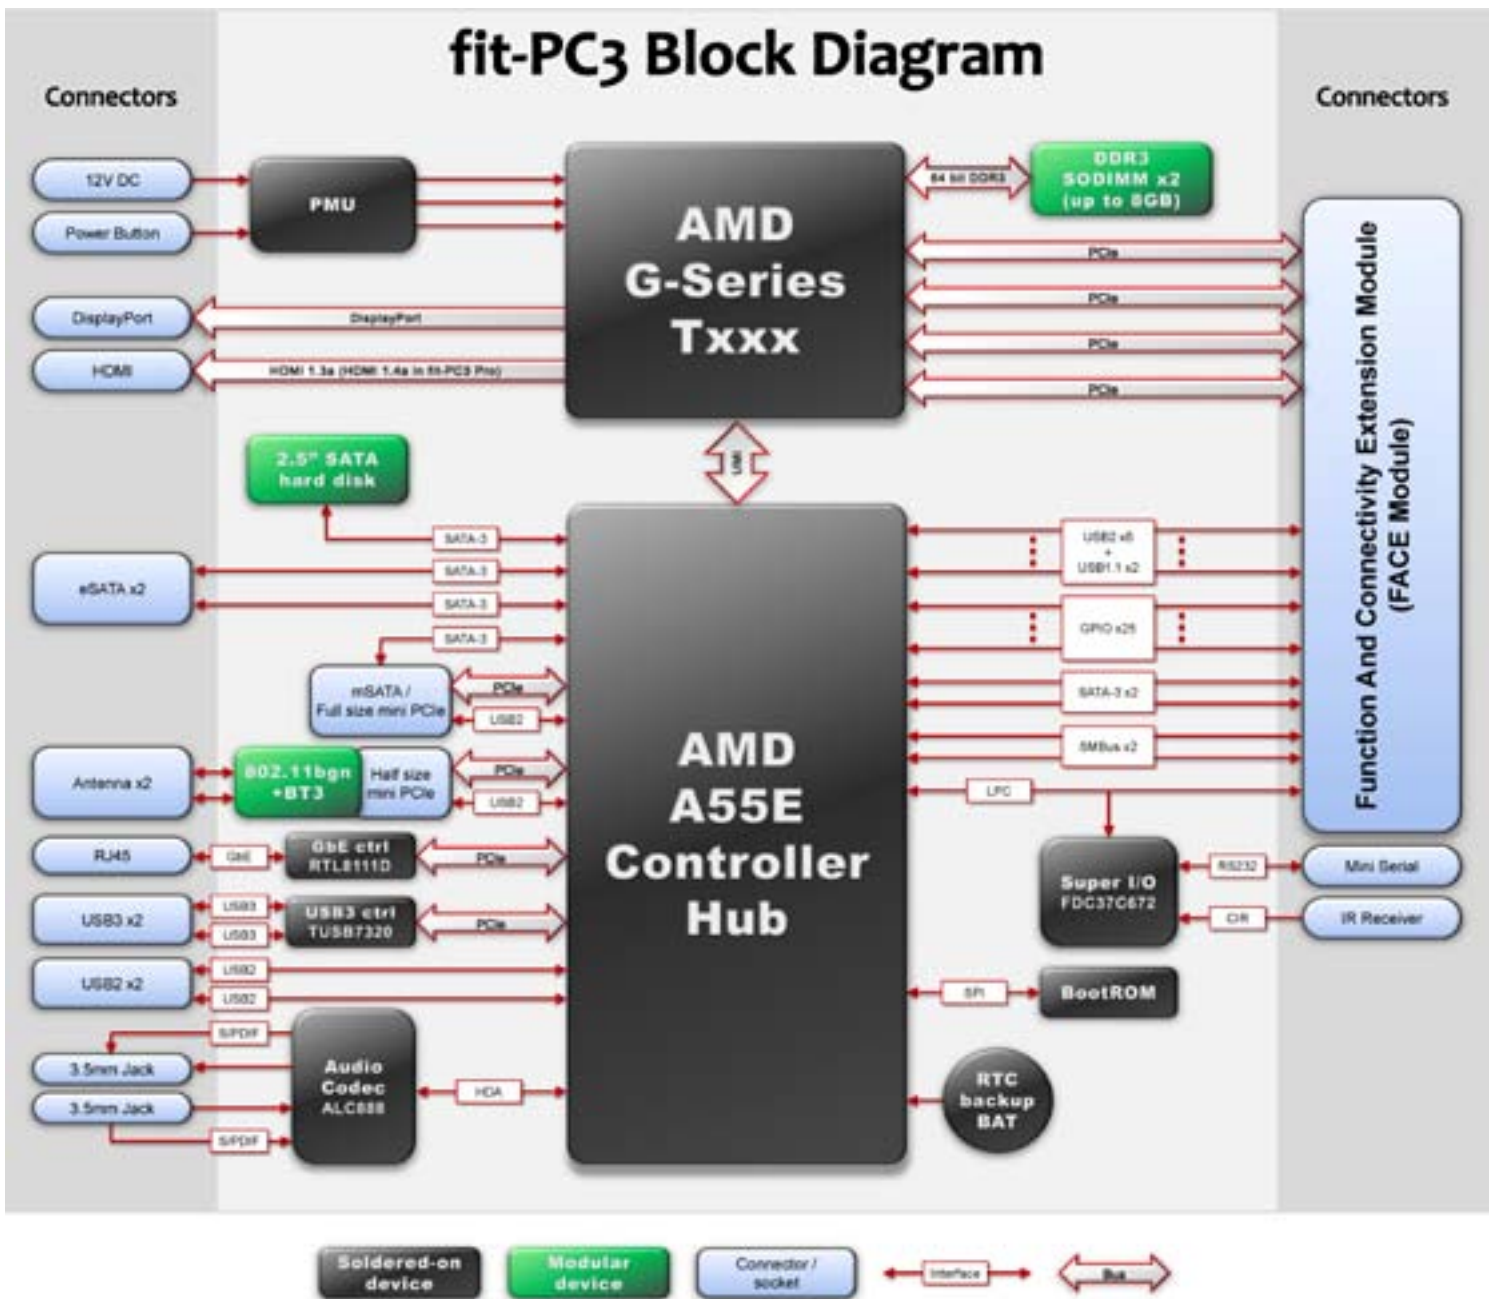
fit-PC3 Block Diagram

Connectors

Connectors

12V DC

Power Button

PMU

AMD G-Series Txxx

64 bit DDR3

DDR3 SODIMM x2 (up to 8GB)

PCIe

PCIe

PCIe

PCIe

DisplayPort

DisplayPort

HDMI

HDMI 1.3a (HDMI 1.4a in fit-PC3 Pro)

UMI

2.5" SATA hard disk

SATA-3

SATA-3

SATA-3

SATA-3

eSATA x2

mSATA / Full size mini PCIe

PCIe

USB2

Antenna x2

802.11bgn +BT3

Half size mini PCIe

PCIe

USB2

RJ45

GbE

GbE ctrl RTL8111D

PCIe

USB3 x2

USB3

USB3

USB3 ctrl TUSB7320

PCIe

USB2 x2

USB2

USB2

S/PDIF

3.5mm Jack

3.5mm Jack

S/PDIF

Audio Codec ALC888

HDA

AMD A55E Controller Hub

USB2 x6 + USB1.1 x2

GPIO x25

SATA-3 x2

SMBus x2

LPC

Function And Connectivity Extension Module (FACE Module)

Super I/O FDC37C672

RS232

Mini Serial

CIR

IR Receiver

SPI

BootROM

RTC backup BAT

Soldered-on device

Modular device

Connector / socket

Interface

Bus